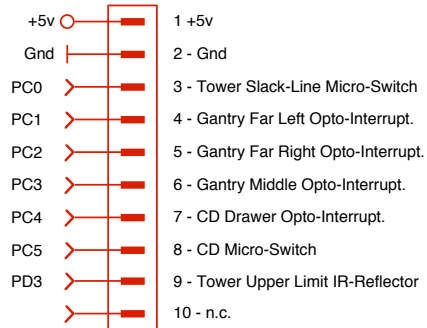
+5v
Gnd
PC0
PC1
PC2
PC3
PC4
PC5
PD3

1 +5v
2 - Gnd
3 - Tower Slack-Line Micro-Switch
4 - Gantry Far Left Opto-Interrupt.
5 - Gantry Far Right Opto-Interrupt.
6 - Gantry Middle Opto-Interrupt.
7 - CD Drawer Opto-Interrupt.
8 - CD Micro-Switch
9 - Tower Upper Limit IR-Reflector
10 - n.c.